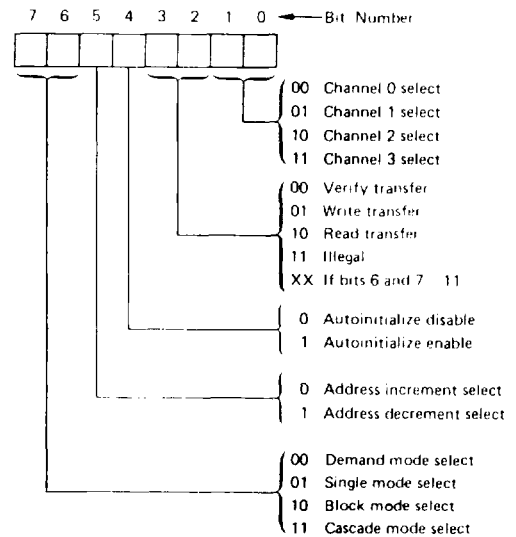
7 6 5 4 3 2 1 0 Bit Number

00 Channel 0 select
01 Channel 1 select
10 Channel 2 select
11 Channel 3 select

00 Verify transfer
01 Write transfer
10 Read transfer
11 Illegal
XX If bits 6 and 7 11

0 Autoinitialize disable
1 Autoinitialize enable

0 Address increment select
1 Address decrement select

00 Demand mode select
01 Single mode select
10 Block mode select
11 Cascade mode select